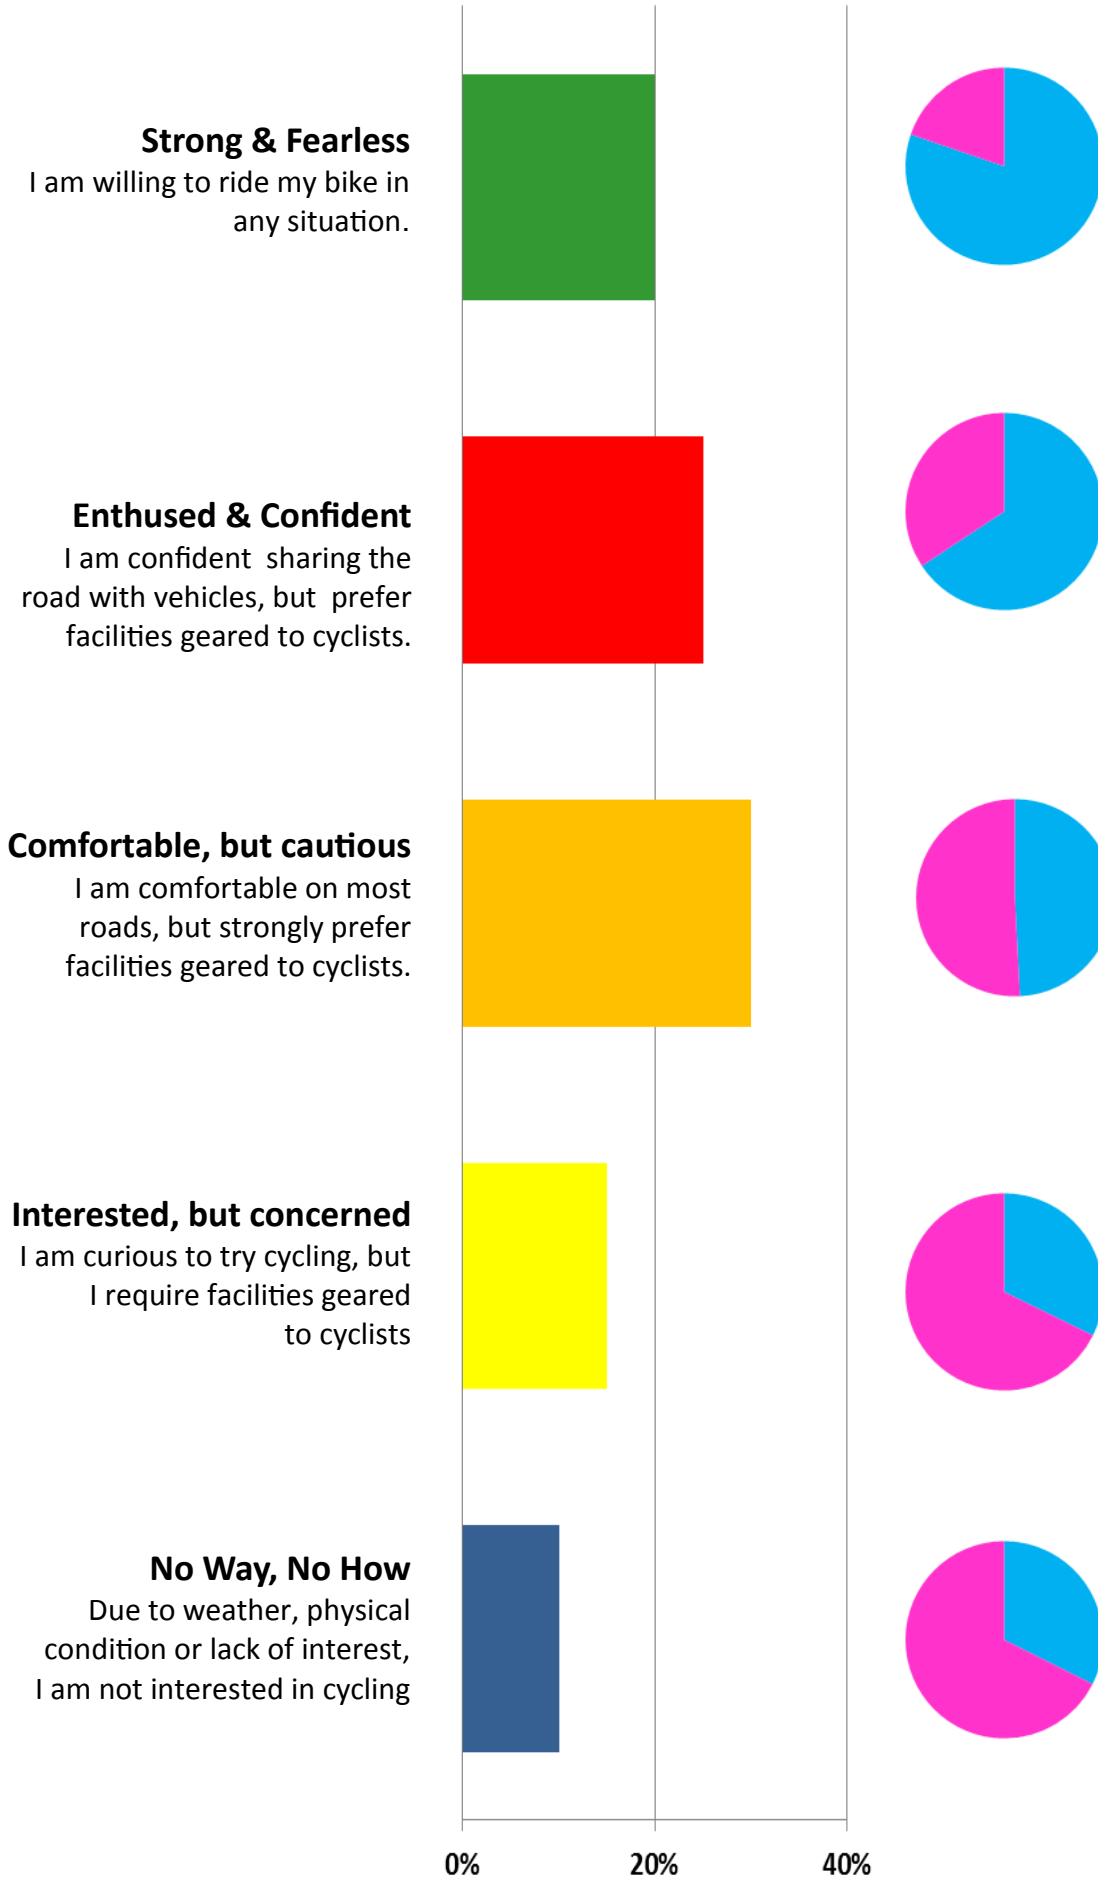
**Strong & Fearless**
I am willing to ride my bike in any situation.

**Enthused & Confident**
I am confident sharing the road with vehicles, but prefer facilities geared to cyclists.

**Comfortable, but cautious**
I am comfortable on most roads, but strongly prefer facilities geared to cyclists.

**Interested, but concerned**
I am curious to try cycling, but I require facilities geared to cyclists

**No Way, No How**
Due to weather, physical condition or lack of interest, I am not interested in cycling

0%
20%
40%